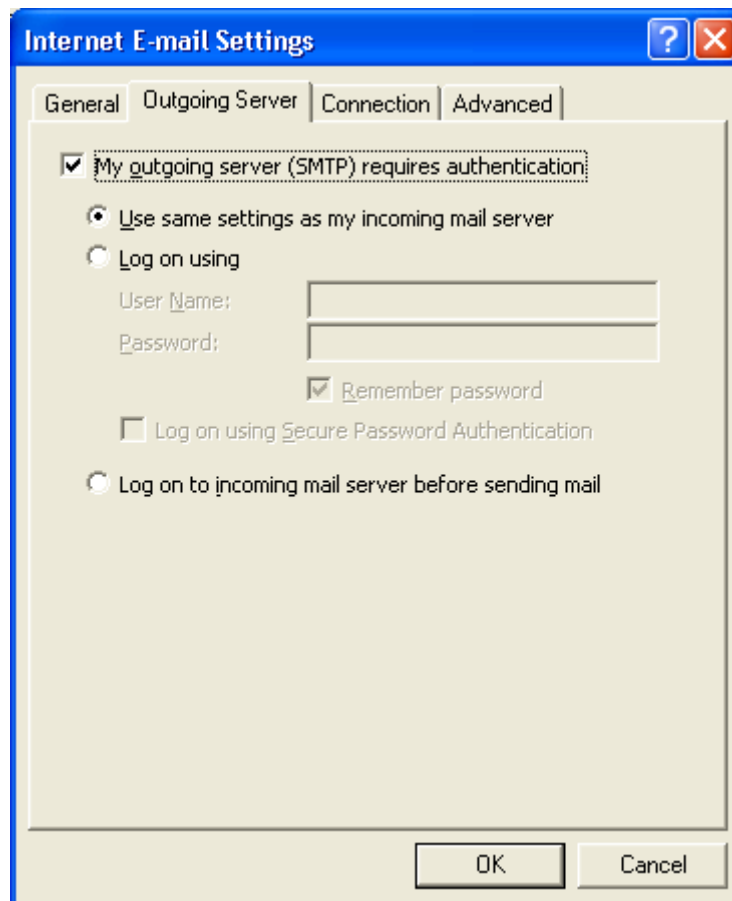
Internet E-mail Settings

General | Outgoing Server | Connection | Advanced

My outgoing server (SMTP) requires authentication

Use same settings as my incoming mail server

Log on using

User Name:

Password:

Remember password

Log on using Secure Password Authentication

Log on to incoming mail server before sending mail

OK

Cancel